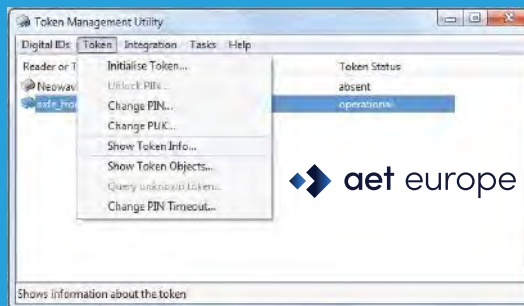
Token Management Utility

Digital IDs Token Integration Tasks Help

Reader or T

Neowav

safe_ho

Initialise Token...
Unlock PIN...
Change PIN...
Change PUK...
Show Token Info...
Show Token Objects...
Query unknown token...
Change PIN Timeout...

Token Status
absent
operational

aet europe

Shows information about the token